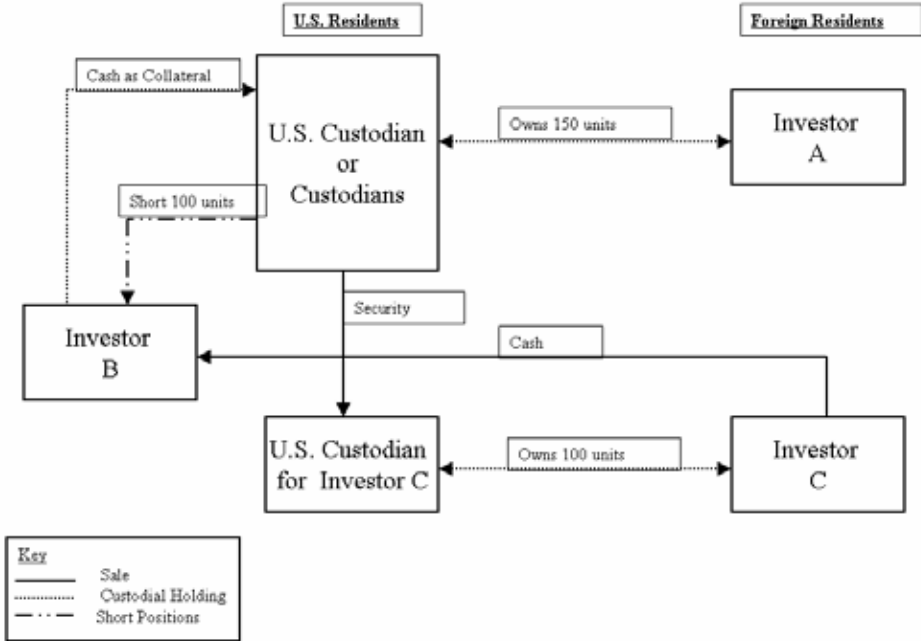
U.S. Residents

Foreign Residents

Cash as Collateral

U.S. Custodian or Custodians

Owns 150 units

Investor A

Short 100 units

Security

Investor B

Cash

U.S. Custodian for Investor C

Owns 100 units

Investor C

Key
Sale
Custodial Holding
Short Positions